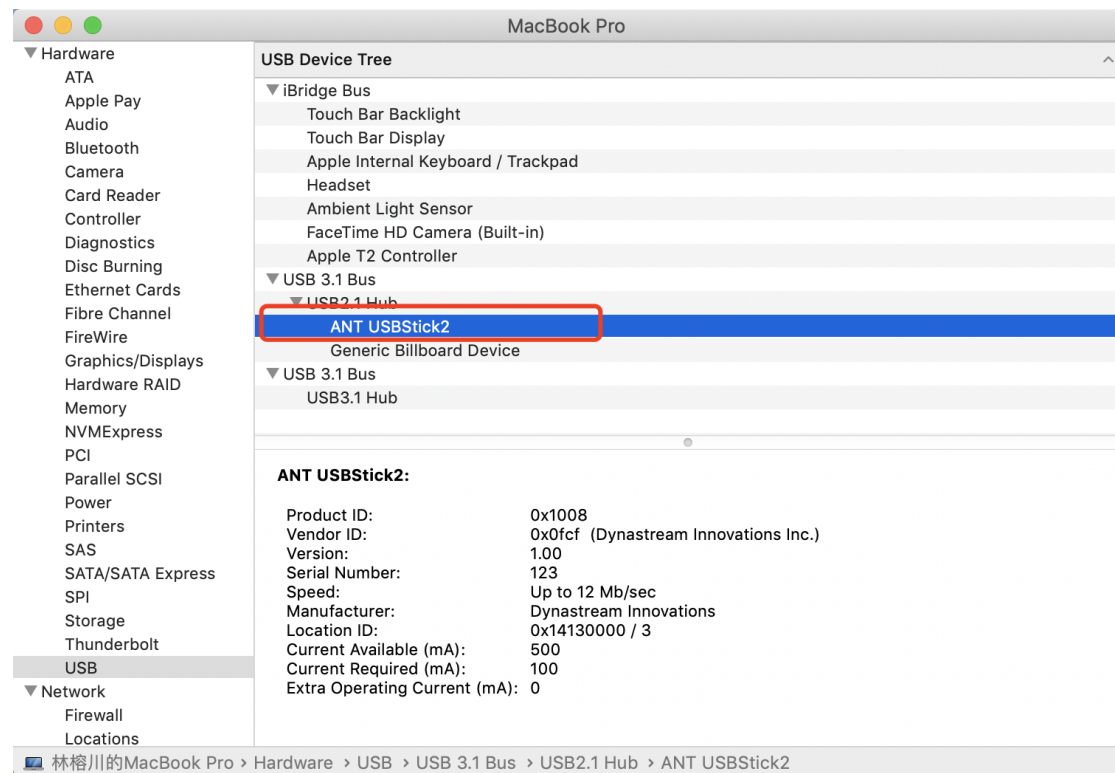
MacBook Pro

▼ Hardware
ATA
Apple Pay
Audio
Bluetooth
Camera
Card Reader
Controller
Diagnostics
Disc Burning
Ethernet Cards
Fibre Channel
FireWire
Graphics/Displays
Hardware RAID
Memory
NVMExpress
PCI
Parallel SCSI
Power
Printers
SAS
SATA/SATA Express
SPI
Storage
Thunderbolt
USB
▼ Network
Firewall
Locations

USB Device Tree

▼ iBridge Bus
Touch Bar Backlight
Touch Bar Display
Apple Internal Keyboard / Trackpad
Headset
Ambient Light Sensor
FaceTime HD Camera (Built-in)
Apple T2 Controller
▼ USB 3.1 Bus
▼ USB2.1 Hub
ANT USBStick2
Generic Billboard Device
▼ USB 3.1 Bus
USB3.1 Hub

ANT USBStick2:

| | |
|---|---|
| Product ID: | 0x1008 |
| Vendor ID: | 0x0fcf (Dynastream Innovations Inc.) |
| Version: | 1.00 |
| Serial Number: | 123 |
| Speed: | Up to 12 Mb/sec |
| Manufacturer: | Dynastream Innovations |
| Location ID: | 0x14130000 / 3 |
| Current Available (mA): | 500 |
| Current Required (mA): | 100 |
| Extra Operating Current (mA): | 0 |

林榕川的MacBook Pro › Hardware › USB › USB 3.1 Bus › USB2.1 Hub › ANT USBStick2